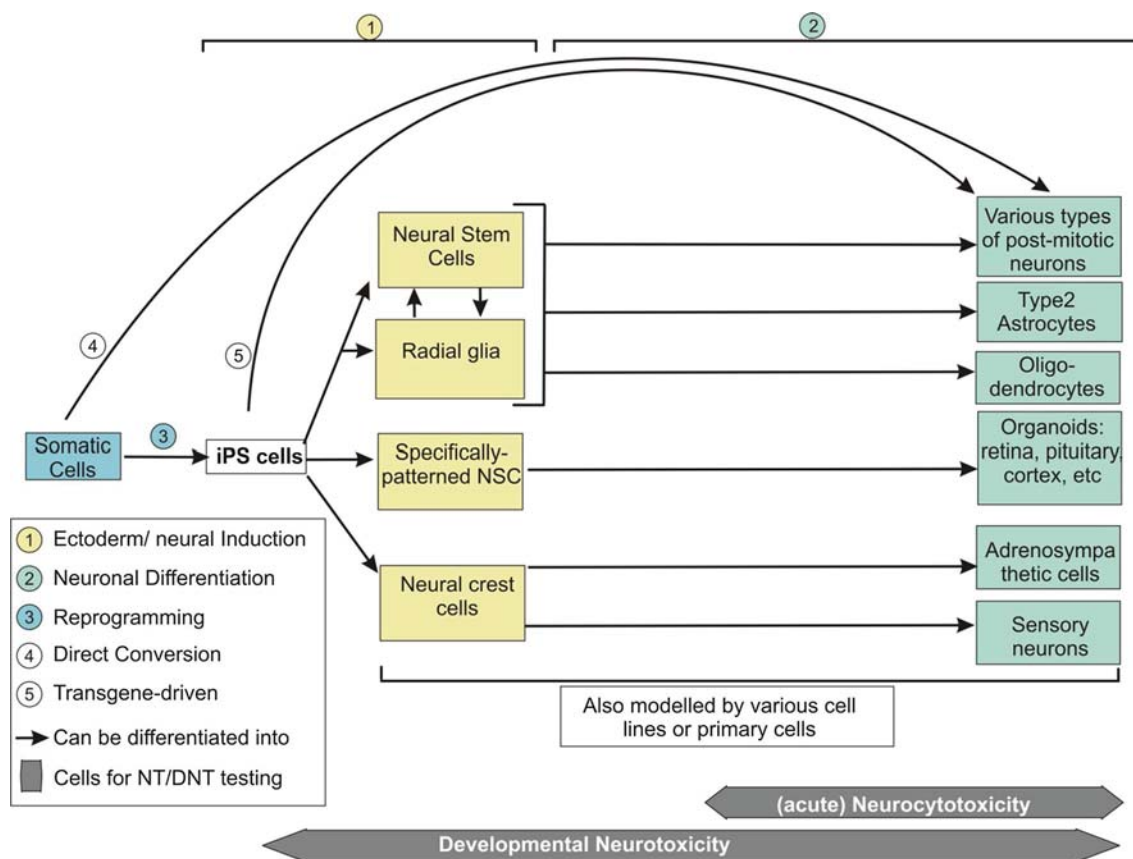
1

2

Various types of post-mitotic neurons

Neural Stem Cells

Type2 Astrocytes

4

5

Radial glia

Oligo-dendrocytes

Somatic Cells

3

iPS cells

Specifically-patterned NSC

Organoids: retina, pituitary, cortex, etc

1 Ectoderm/ neural Induction

2 Neuronal Differentiation

3 Reprogramming

4 Direct Conversion

5 Transgene-driven

Can be differentiated into

Cells for NT/DNT testing

Neural crest cells

Adrenosympathetic cells

Sensory neurons

Also modelled by various cell lines or primary cells

(acute) Neurocytotoxicity

Developmental Neurotoxicity